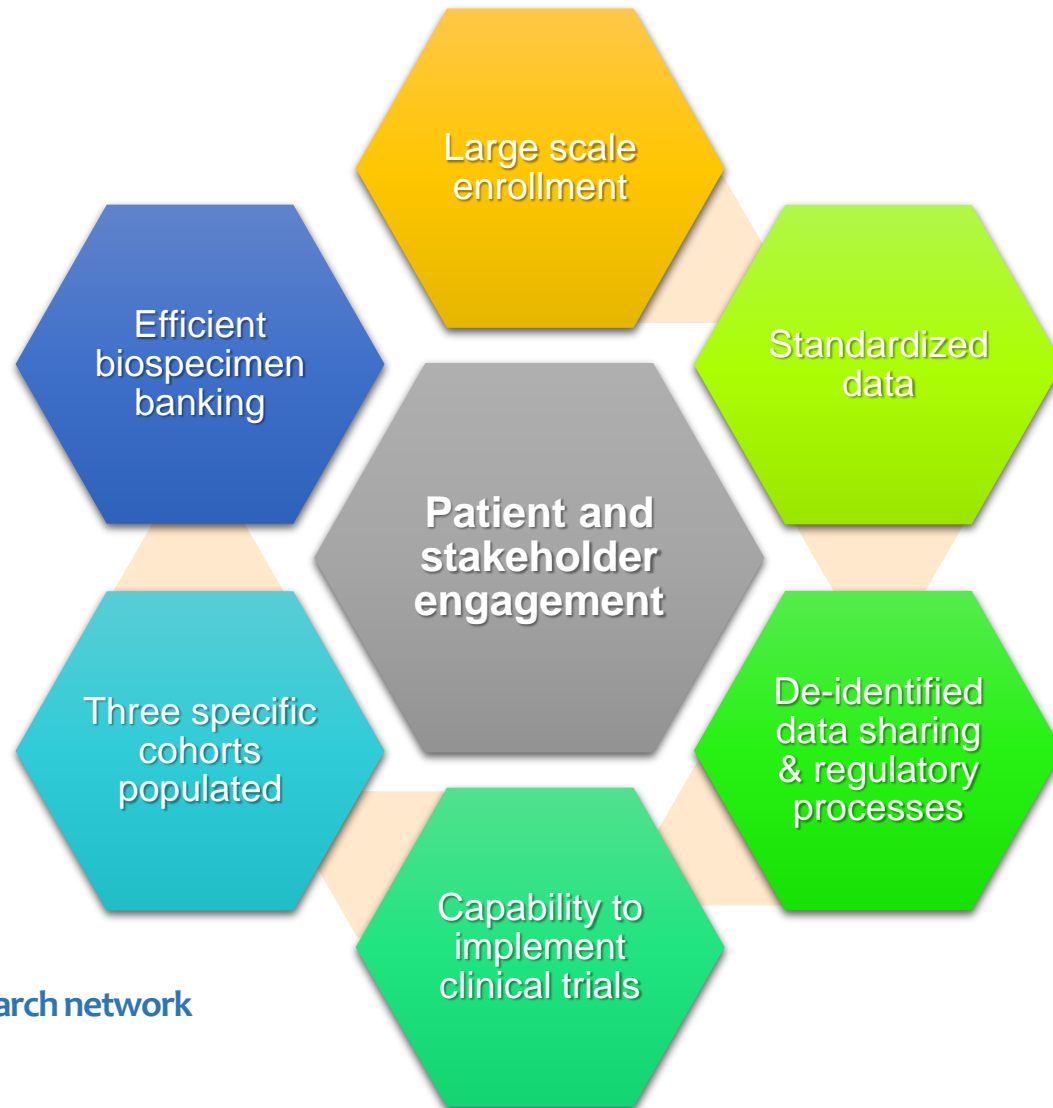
Large scale enrollment

Efficient biospecimen banking

Standardized data

Patient and stakeholder engagement

Three specific cohorts populated

De-identified data sharing & regulatory processes

Capability to implement clinical trials

arch network